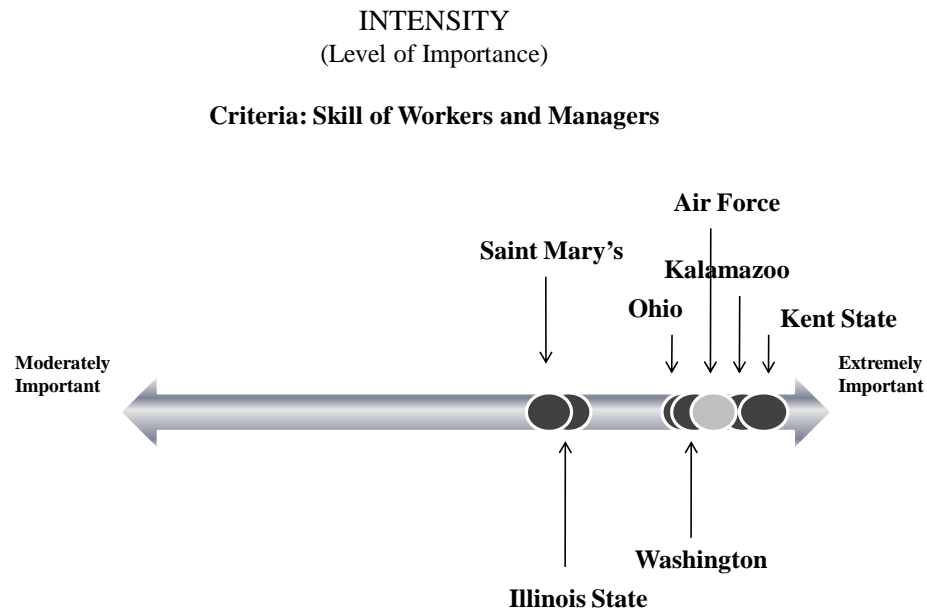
INTENSITY
(Level of Importance)

**Criteria: Skill of Workers and Managers**

Air Force

Saint Mary's

Kalamazoo

Ohio

Kent State

Moderately Important

Extremely Important

Washington

Illinois State